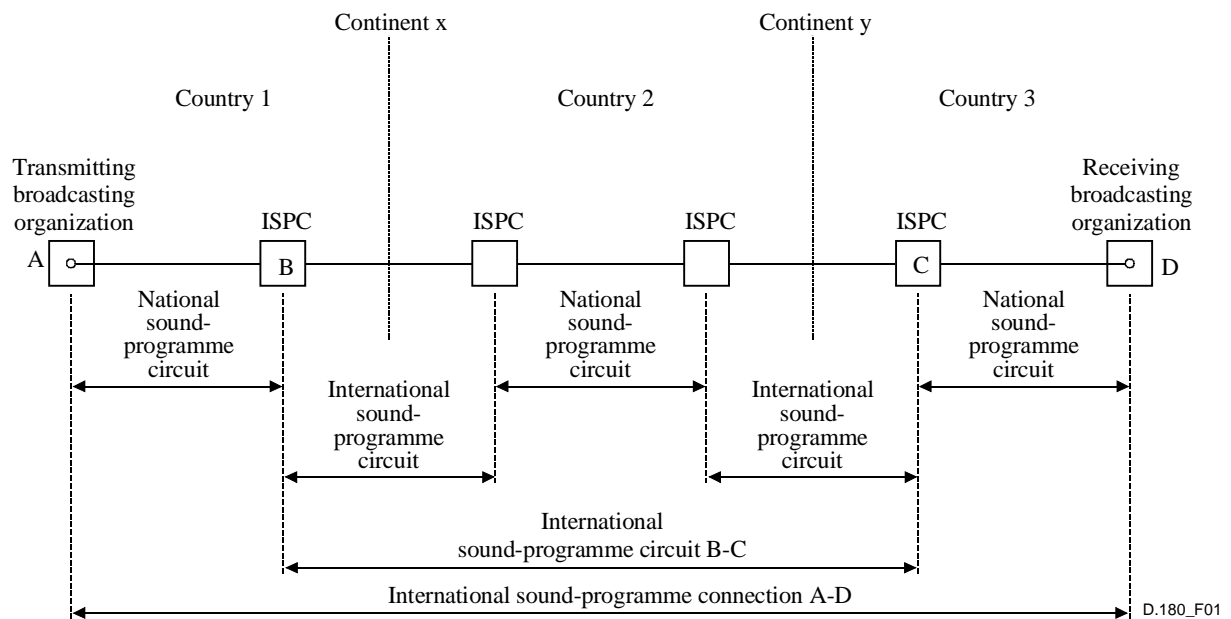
Continent x

Continent y

Country 1

Country 2

Country 3

Transmitting broadcasting organization

ISPC

ISPC

ISPC

ISPC

Receiving broadcasting organization

A

B

C

D

National sound-programme circuit

National sound-programme circuit

National sound-programme circuit

International sound-programme circuit

International sound-programme circuit

International sound-programme circuit B-C

International sound-programme connection A-D

D.180_F01